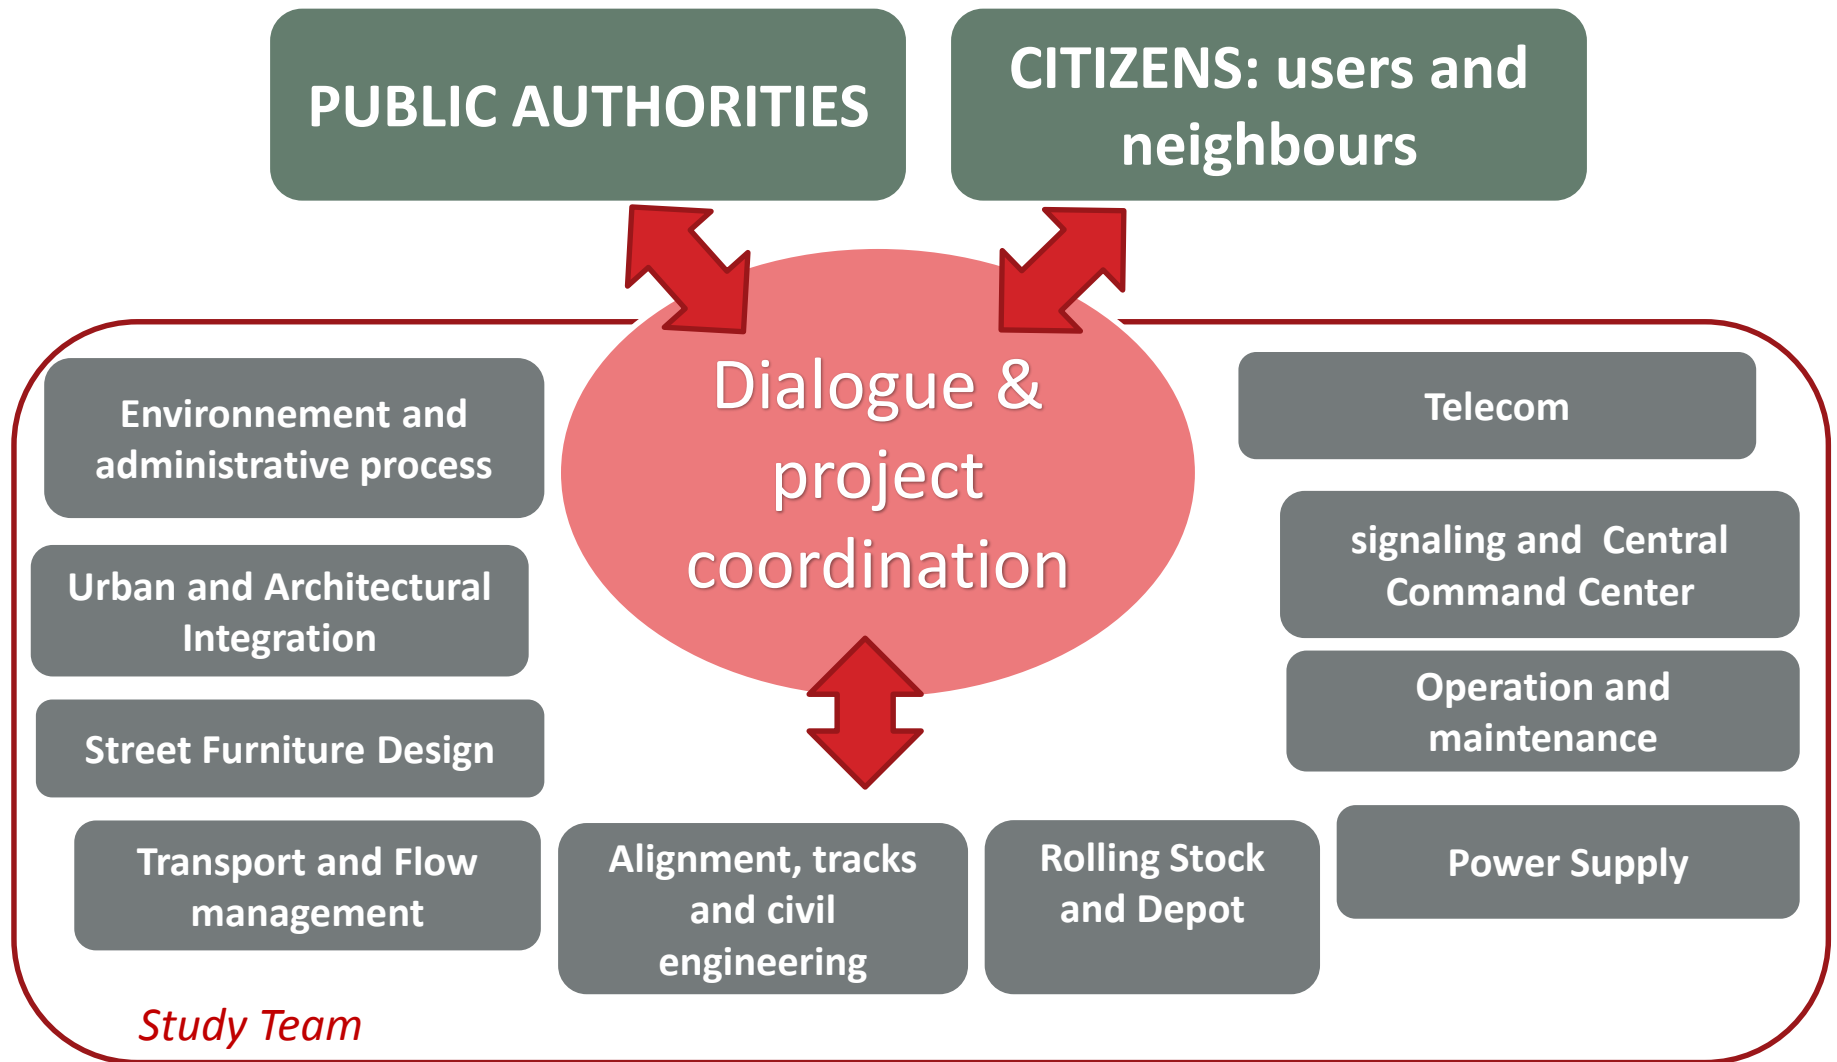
PUBLIC AUTHORITIES

CITIZENS: users and neighbours

Dialogue & project coordination

Environnement and administrative process

Urban and Architectural Integration

Street Furniture Design

Transport and Flow management

Alignment, tracks and civil engineering

Rolling Stock and Depot

Telecom

signaling and Central Command Center

Operation and maintenance

Power Supply

Study Team